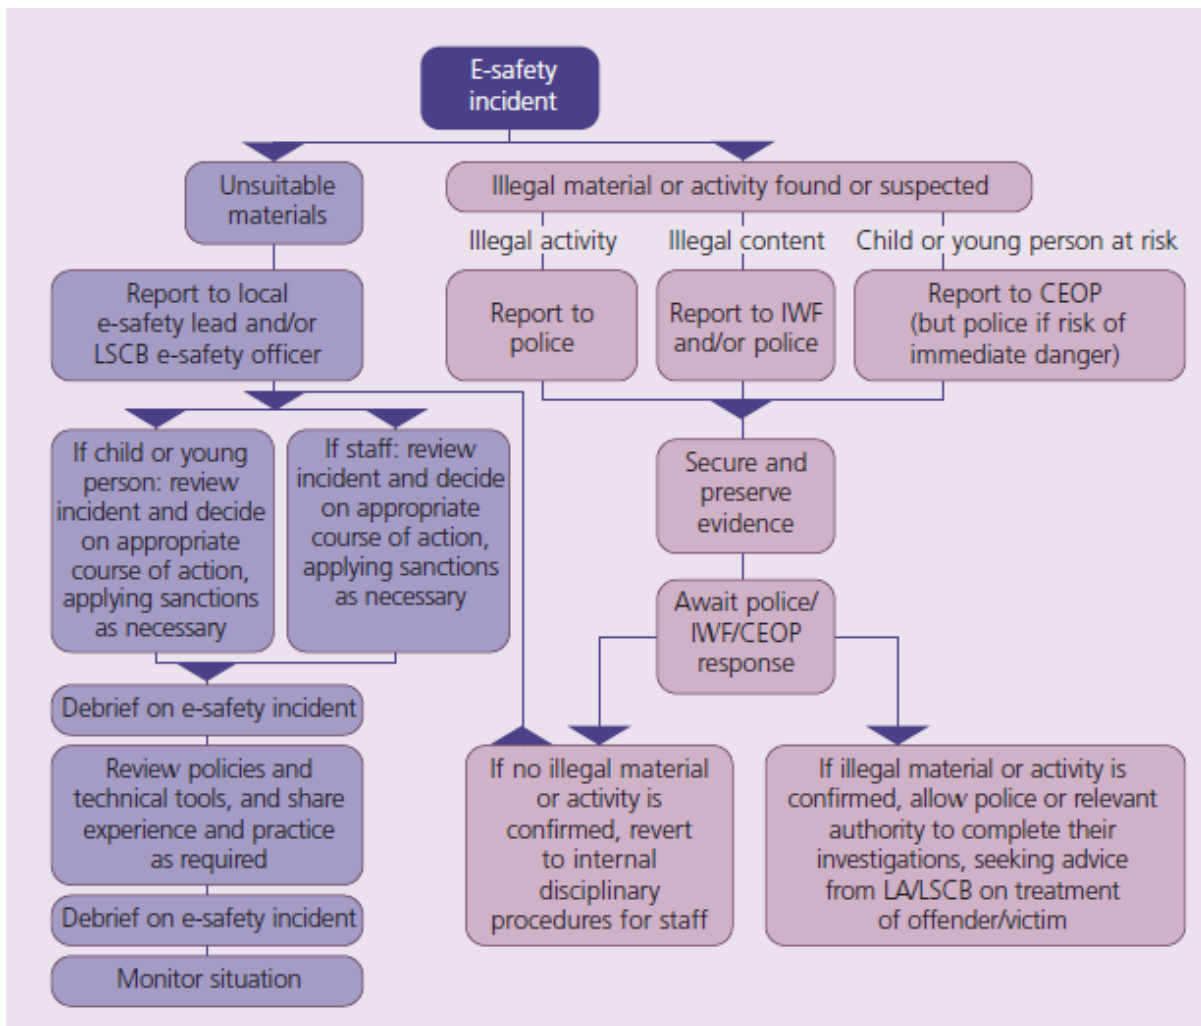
E-safety incident

Unsuitable materials

Illegal material or activity found or suspected

Illegal activity

Illegal content

Child or young person at risk

Report to local e-safety lead and/or LSCB e-safety officer

Report to police

Report to IWF and/or police

Report to CEOP (but police if risk of immediate danger)

Secure and preserve evidence

If child or young person: review incident and decide on appropriate course of action, applying sanctions as necessary

If staff: review incident and decide on appropriate course of action, applying sanctions as necessary

Await police/ IWF/CEOP response

Debrief on e-safety incident

Review policies and technical tools, and share experience and practice as required

If no illegal material or activity is confirmed, revert to internal disciplinary procedures for staff

If illegal material or activity is confirmed, allow police or relevant authority to complete their investigations, seeking advice from LA/LSCB on treatment of offender/victim

Debrief on e-safety incident

Monitor situation